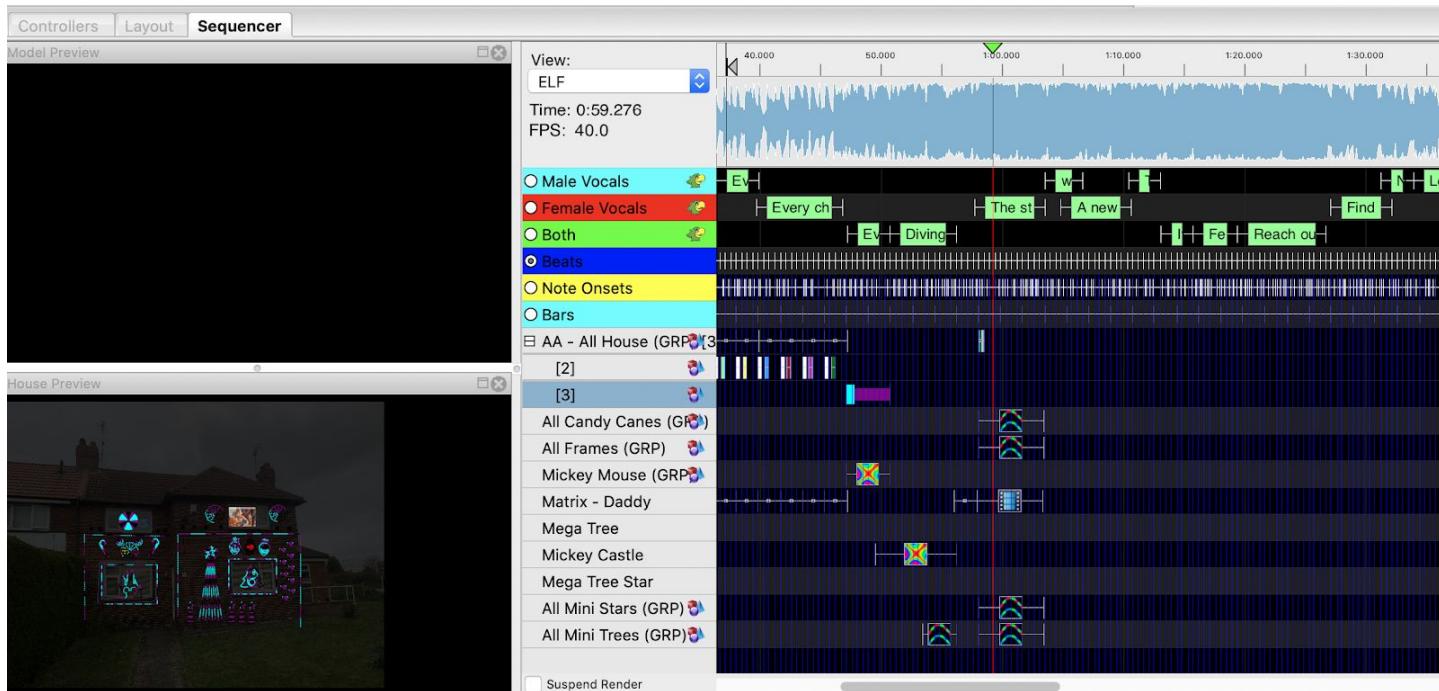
Controllers Layout Sequencer

Model Preview

House Preview

View:
ELF
Time: 0:59.276
FPS: 40.0

40.000 50.000 1:00.000 1:10.000 1:20.000 1:30.000

Male Vocals
Female Vocals
Both
Beats
Note Onsets
Bars
AA - All House (GRP) [3
[2]
[3]
All Candy Canes (GRP)
All Frames (GRP)
Mickey Mouse (GRP)
Matrix - Daddy
Mega Tree
Mickey Castle
Mega Tree Star
All Mini Stars (GRP)
All Mini Trees (GRP)

Ev
w
N
Le
Every ch
The st
A new
Find
Ev
Diving
I
Fe
Reach ou

Suspend Render